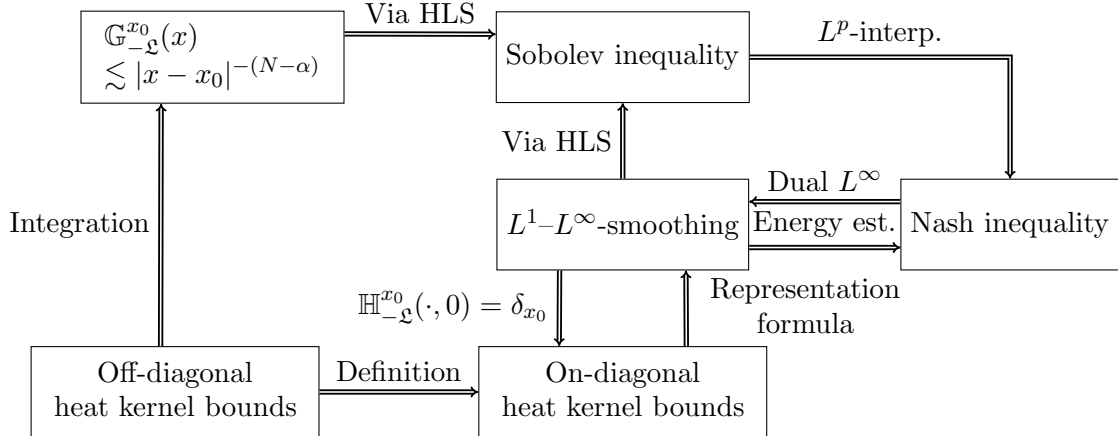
$\mathbb{G}^{x_0}_{-\mathfrak{L}}(x)$
$\lesssim |x-x_0|^{-(N-\alpha)}$

Via HLS

Sobolev inequality

$L^p$-interp.

Via HLS

Integration

$L^1$–$L^\infty$-smoothing

Dual $L^\infty$

Energy est.

Nash inequality

$\mathbb{H}^{x_0}_{-\mathfrak{L}}(\cdot,0)=\delta_{x_0}$

Representation formula

Off-diagonal heat kernel bounds

Definition

On-diagonal heat kernel bounds